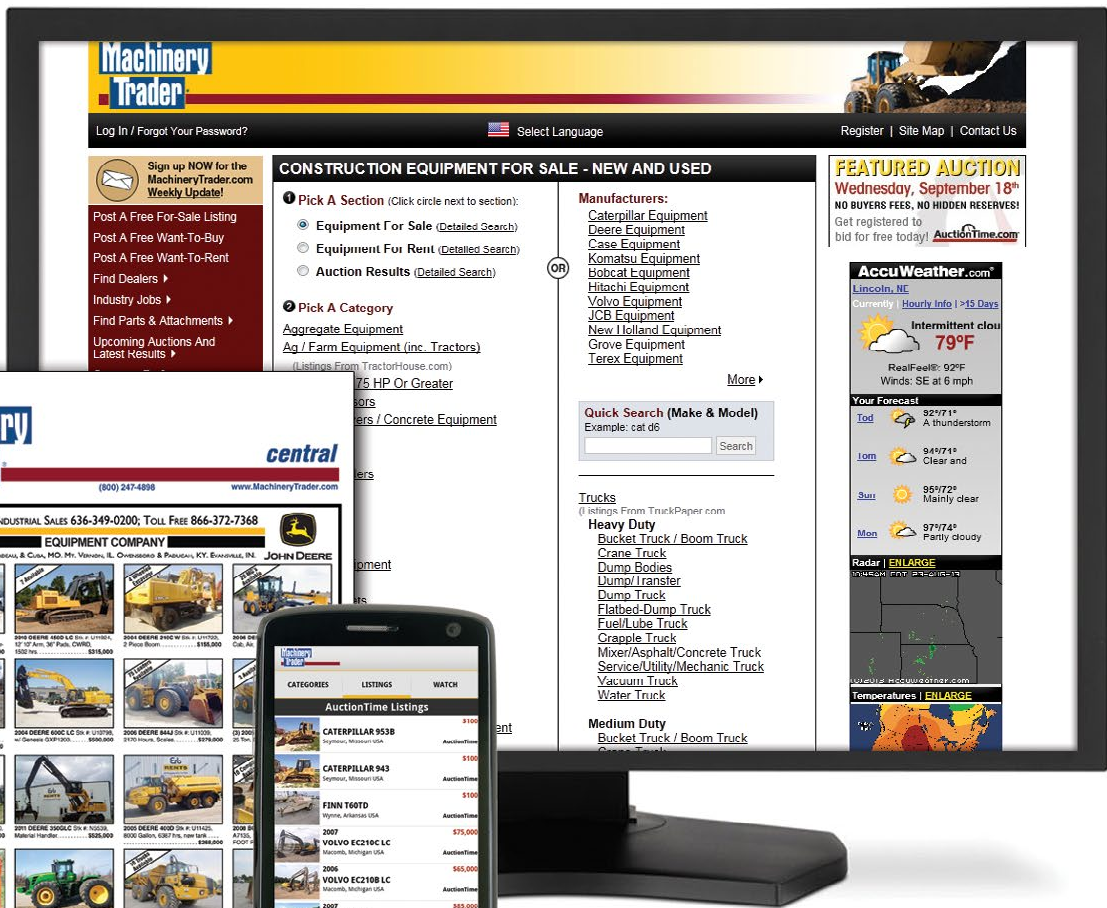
Machinery Trader

Log In / Forgot Your Password?

Select Language

Register | Site Map | Contact Us

Sign up NOW for the MachineryTrader.com Weekly Update!

Post A Free For-Sale Listing
Post A Free Want-To-Buy
Post A Free Want-To-Rent
Find Dealers
Industry Jobs
Find Parts & Attachments
Upcoming Auctions And Latest Results

CONSTRUCTION EQUIPMENT FOR SALE - NEW AND USED

1 Pick A Section (Click circle next to section):
Equipment For Sale (Detailed Search)
Equipment For Rent (Detailed Search)
Auction Results (Detailed Search)

OR

2 Pick A Category
Aggregate Equipment
Ag / Farm Equipment (inc. Tractors)
(Listings From TractorHouse.com)
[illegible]75 HP Or Greater
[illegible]sors
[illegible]ers / Concrete Equipment
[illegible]ers
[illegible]pment
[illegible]

Manufacturers:
Caterpillar Equipment
Deere Equipment
Case Equipment
Komatsu Equipment
Bobcat Equipment
Hitachi Equipment
Volvo Equipment
JCB Equipment
New Holland Equipment
Grove Equipment
Terex Equipment
More

Quick Search (Make & Model)
Example: cat d6
Search

Trucks
(Listings From TruckPaper.com)
Heavy Duty
Bucket Truck / Boom Truck
Crane Truck
Dump Bodies
Dump/ Transfer
Dump Truck
Flatbed-Dump Truck
Fuel/Lube Truck
Grapple Truck
Mixer/Asphalt/Concrete Truck
Service/Utility/Mechanic Truck
Vacuum Truck
Water Truck

Medium Duty
Bucket Truck / Boom Truck
Crane Truck

FEATURED AUCTION
Wednesday, September 18th
NO BUYERS FEES, NO HIDDEN RESERVES!
Get registered to bid for free today! AuctionTime.com

AccuWeather.com
Lincoln, NE
Currently | Hourly Info | >15 Days
Intermittent clou
79°F
RealFeel®: 92°F
Winds: SE at 6 mph
Your Forecast
Tod 92°/71° A thunderstorm
Tom 94°/71° Clear and
Sun 95°/72° Mainly clear
Mon 97°/74° Partly cloudy
Radar | ENLARGE
Temperatures | ENLARGE

central
(800) 247-4898
www.MachineryTrader.com
INDUSTRIAL SALES 636-349-0200; TOLL FREE 866-372-7368
EQUIPMENT COMPANY
JOHN DEERE
2010 DEERE 450D LC
2004 DEERE 210C W
2004 DEERE 600C LC
2006 DEERE 844J
2011 DEERE 350GLC
2005 DEERE 400D

Machinery Trader
CATEGORIES
LISTINGS
WATCH
AuctionTime Listings
CATERPILLAR 953B
Seymour, Missouri USA
$100
CATERPILLAR 943
Seymour, Missouri USA
$100
FINN T60TD
Wynne, Arkansas USA
$100
2007 VOLVO EC210C LC
Macomb, Michigan USA
$75,000
2006 VOLVO EC210B LC
Macomb, Michigan USA
$65,000
2007